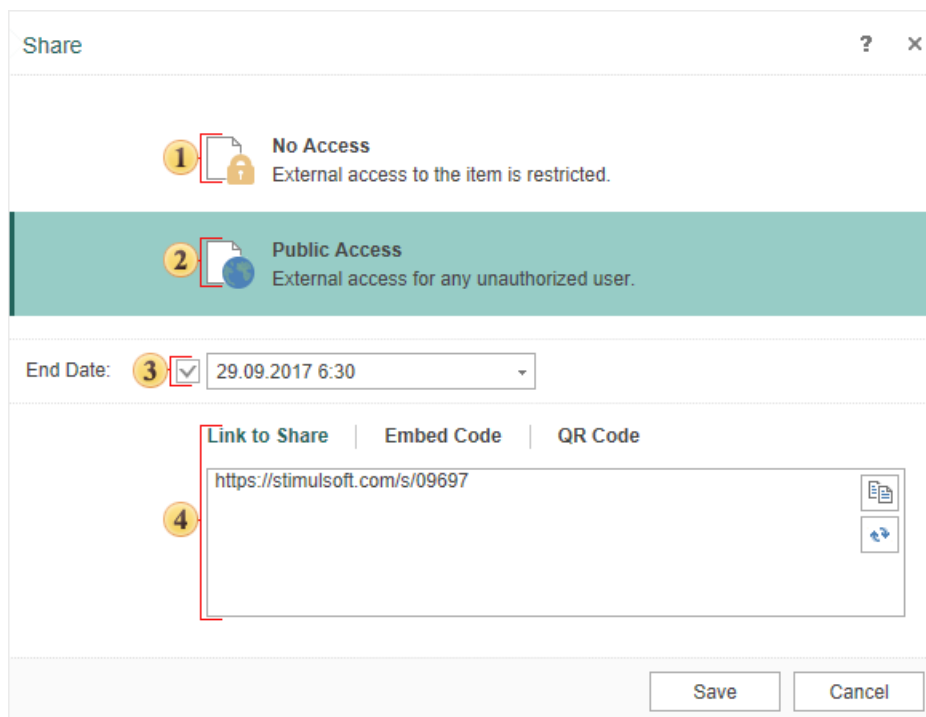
Share

? ×

1 No Access
External access to the item is restricted.

2 Public Access
External access for any unauthorized user.

End Date: 3 29.09.2017 6:30

Link to Share | Embed Code | QR Code

4 https://stimulsoft.com/s/09697

Save Cancel